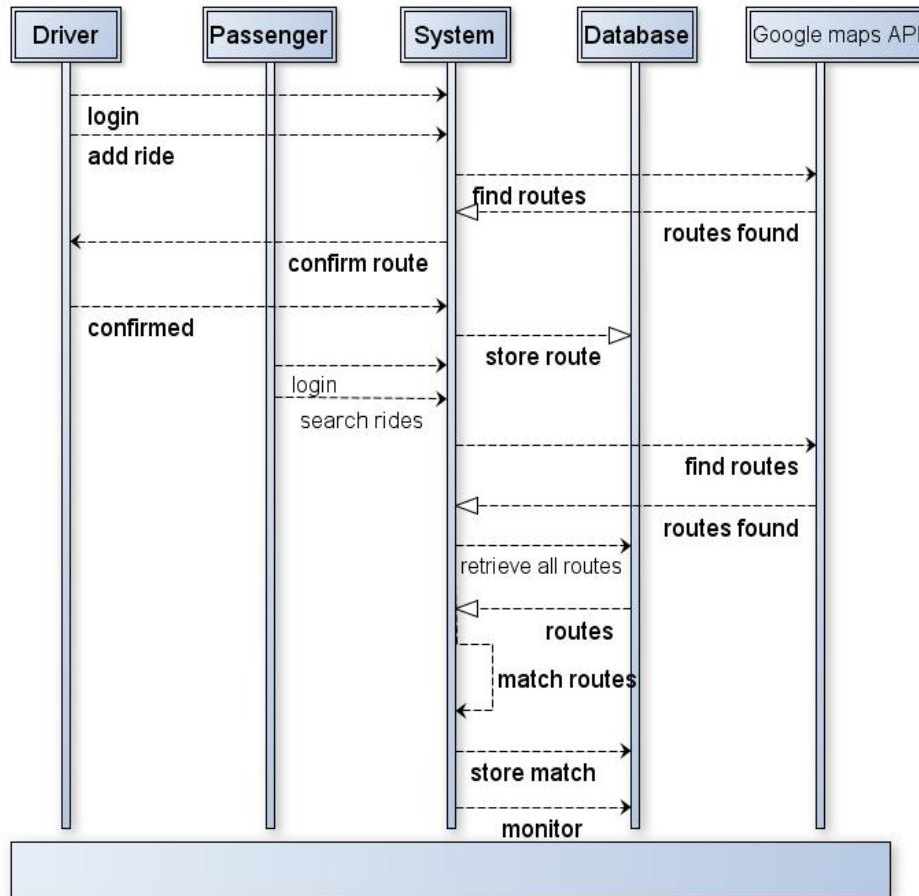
Driver
Passenger
System
Database
Google maps API

login
add ride
find routes
routes found
confirm route
confirmed
store route
login
search rides
find routes
routes found
retrieve all routes
routes
match routes
store match
monitor